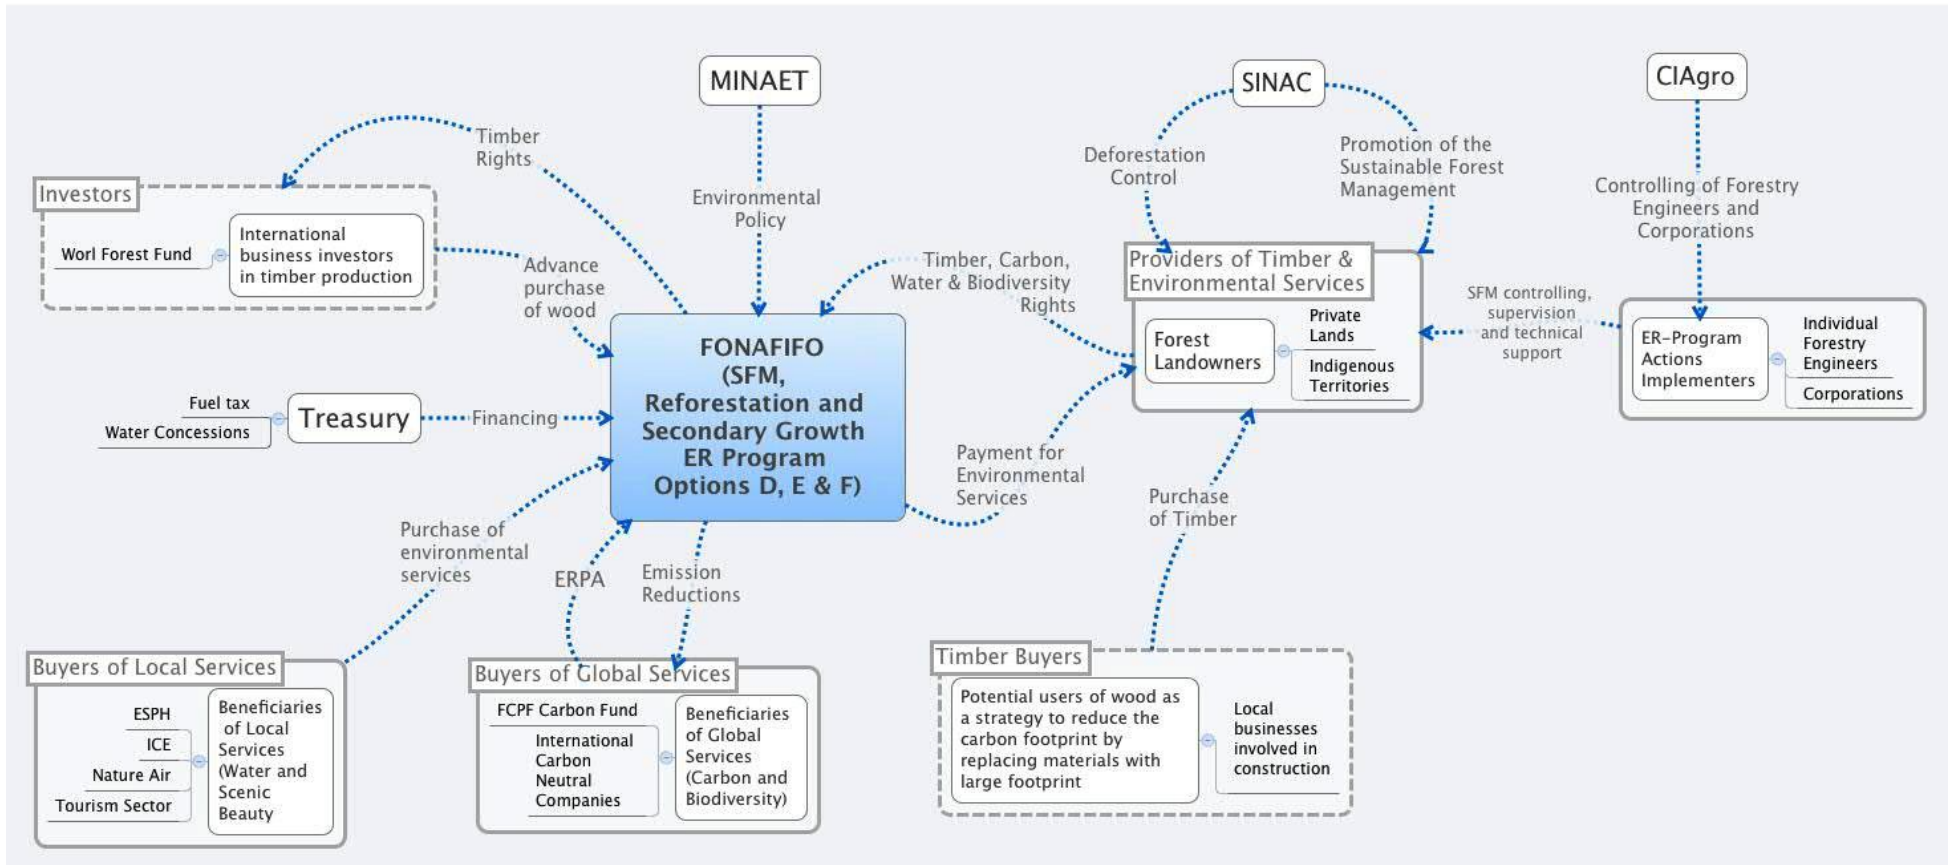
MINAET

SINAC

CIAgro

Timber Rights

Environmental Policy

Deforestation Control

Promotion of the Sustainable Forest Management

Controlling of Forestry Engineers and Corporations

Investors

Worl Forest Fund

International business investors in timber production

Advance purchase of wood

Timber, Carbon, Water & Biodiversity Rights

Providers of Timber & Environmental Services

Forest Landowners

Private Lands

Indigenous Territories

SFM controlling, supervision and technical support

ER-Program Actions Implementers

Individual Forestry Engineers

Corporations

FONAFIFO (SFM, Reforestation and Secondary Growth ER Program Options D, E & F)

Fuel tax

Water Concessions

Treasury

Financing

Payment for Environmental Services

Purchase of Timber

Purchase of environmental services

ERPA

Emission Reductions

Buyers of Local Services

ESPH

ICE

Nature Air

Tourism Sector

Beneficiaries of Local Services (Water and Scenic Beauty

Buyers of Global Services

FCPF Carbon Fund

International Carbon Neutral Companies

Beneficiaries of Global Services (Carbon and Biodiversity)

Timber Buyers

Potential users of wood as a strategy to reduce the carbon footprint by replacing materials with large footprint

Local businesses involved in construction